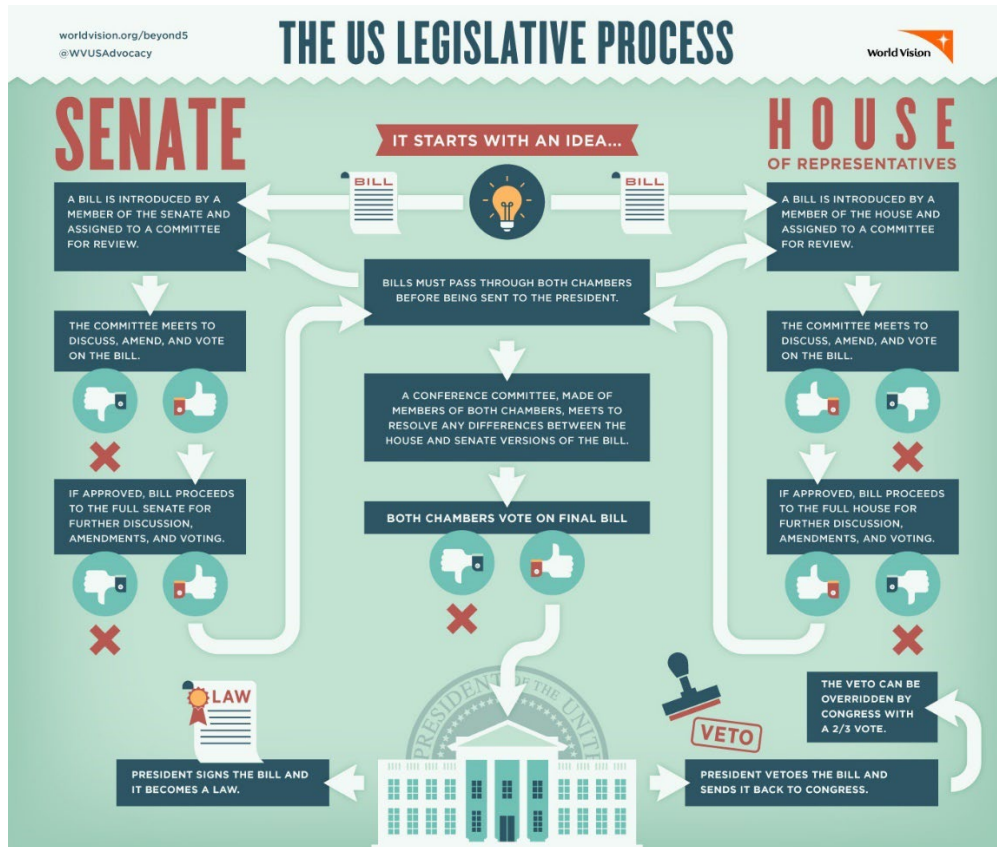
worldvision.org/beyond5
@WVUSAdvocacy

THE US LEGISLATIVE PROCESS

World Vision

SENATE

IT STARTS WITH AN IDEA...

HOUSE
OF REPRESENTATIVES

BILL

BILL

A BILL IS INTRODUCED BY A MEMBER OF THE SENATE AND ASSIGNED TO A COMMITTEE FOR REVIEW.

A BILL IS INTRODUCED BY A MEMBER OF THE HOUSE AND ASSIGNED TO A COMMITTEE FOR REVIEW.

BILLS MUST PASS THROUGH BOTH CHAMBERS BEFORE BEING SENT TO THE PRESIDENT.

THE COMMITTEE MEETS TO DISCUSS, AMEND, AND VOTE ON THE BILL.

THE COMMITTEE MEETS TO DISCUSS, AMEND, AND VOTE ON THE BILL.

A CONFERENCE COMMITTEE, MADE OF MEMBERS OF BOTH CHAMBERS, MEETS TO RESOLVE ANY DIFFERENCES BETWEEN THE HOUSE AND SENATE VERSIONS OF THE BILL.

IF APPROVED, BILL PROCEEDS TO THE FULL SENATE FOR FURTHER DISCUSSION, AMENDMENTS, AND VOTING.

BOTH CHAMBERS VOTE ON FINAL BILL

IF APPROVED, BILL PROCEEDS TO THE FULL HOUSE FOR FURTHER DISCUSSION, AMENDMENTS, AND VOTING.

LAW

PRESIDENT OF THE UNITED

VETO

THE VETO CAN BE OVERRIDDEN BY CONGRESS WITH A 2/3 VOTE.

PRESIDENT SIGNS THE BILL AND IT BECOMES A LAW.

PRESIDENT VETOES THE BILL AND SENDS IT BACK TO CONGRESS.